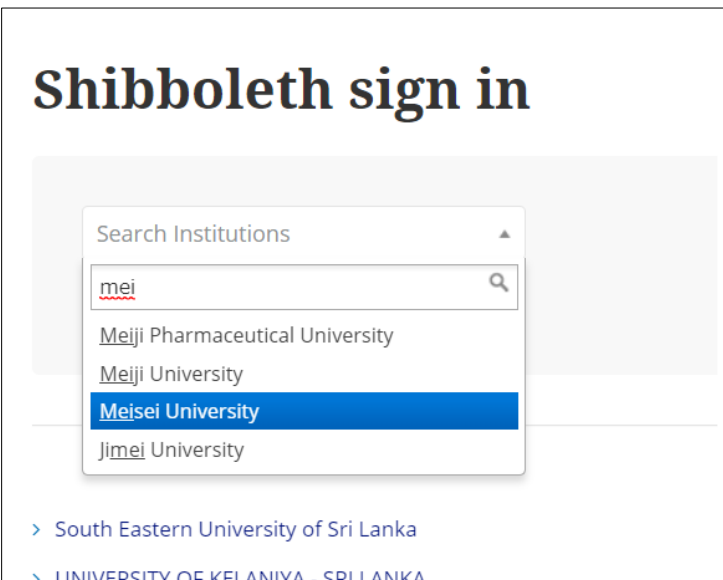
Shibboleth sign in

Search Institutions

mei

Meiji Pharmaceutical University

Meiji University

Meisei University

Jimei University

South Eastern University of Sri Lanka

UNIVERSITY OF KELANIYA - SRI LANKA